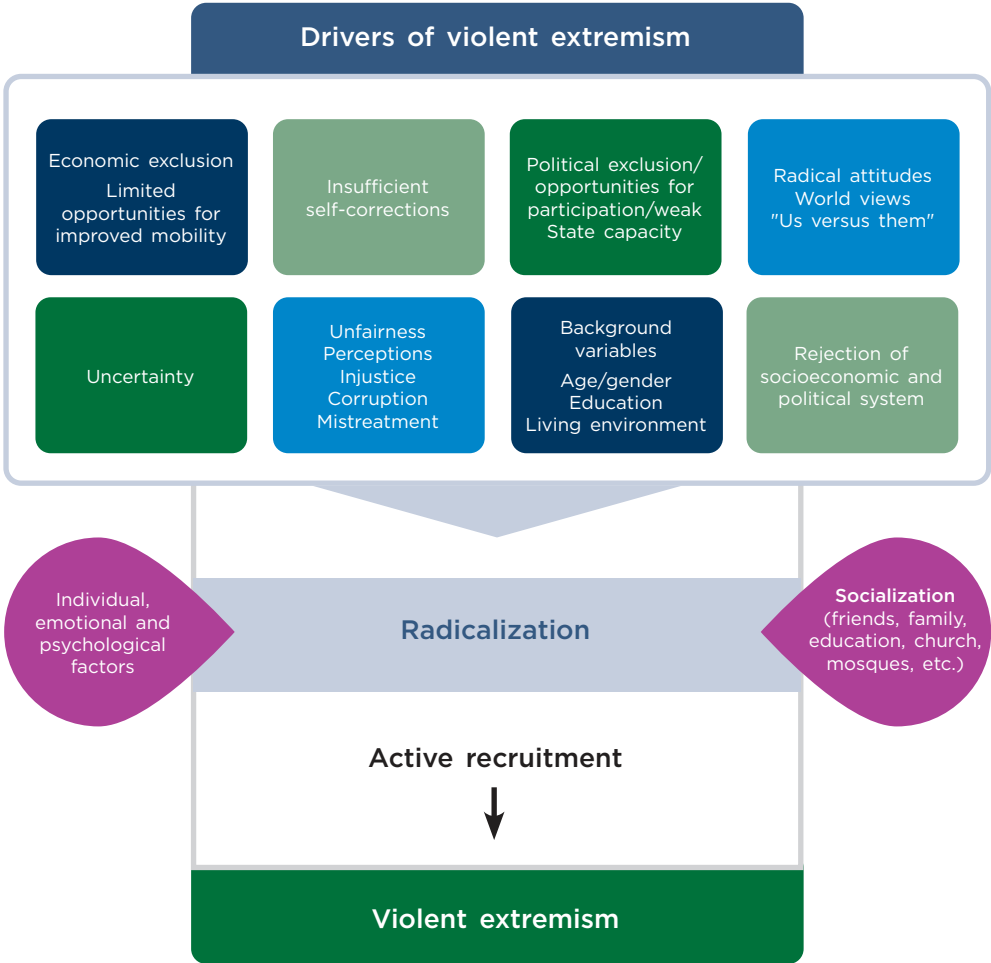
Drivers of violent extremism

Economic exclusion
Limited opportunities for improved mobility

Insufficient self-corrections

Political exclusion/ opportunities for participation/weak State capacity

Radical attitudes
World views
"Us versus them"

Uncertainty

Unfairness
Perceptions
Injustice
Corruption
Mistreatment

Background variables
Age/gender
Education
Living environment

Rejection of socioeconomic and political system

Individual, emotional and psychological factors

Radicalization

Socialization (friends, family, education, church, mosques, etc.)

Active recruitment

Violent extremism